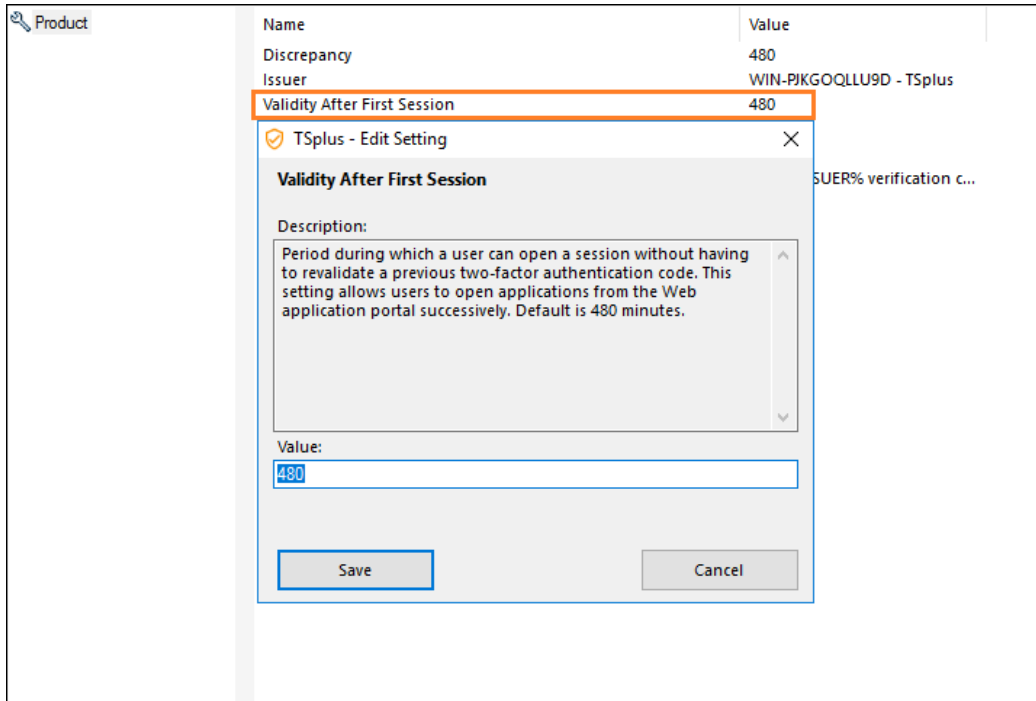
Product

| Name | Value |
|---|---|
| Discrepancy | 480 |
| Issuer | WIN-PJKGOQLLU9D - TSplus |
| Validity After First Session | 480 |

SUER% verification c...

TSplus - Edit Setting

Validity After First Session

Description:

Period during which a user can open a session without having to revalidate a previous two-factor authentication code. This setting allows users to open applications from the Web application portal successively. Default is 480 minutes.

Value:

480

Save

Cancel